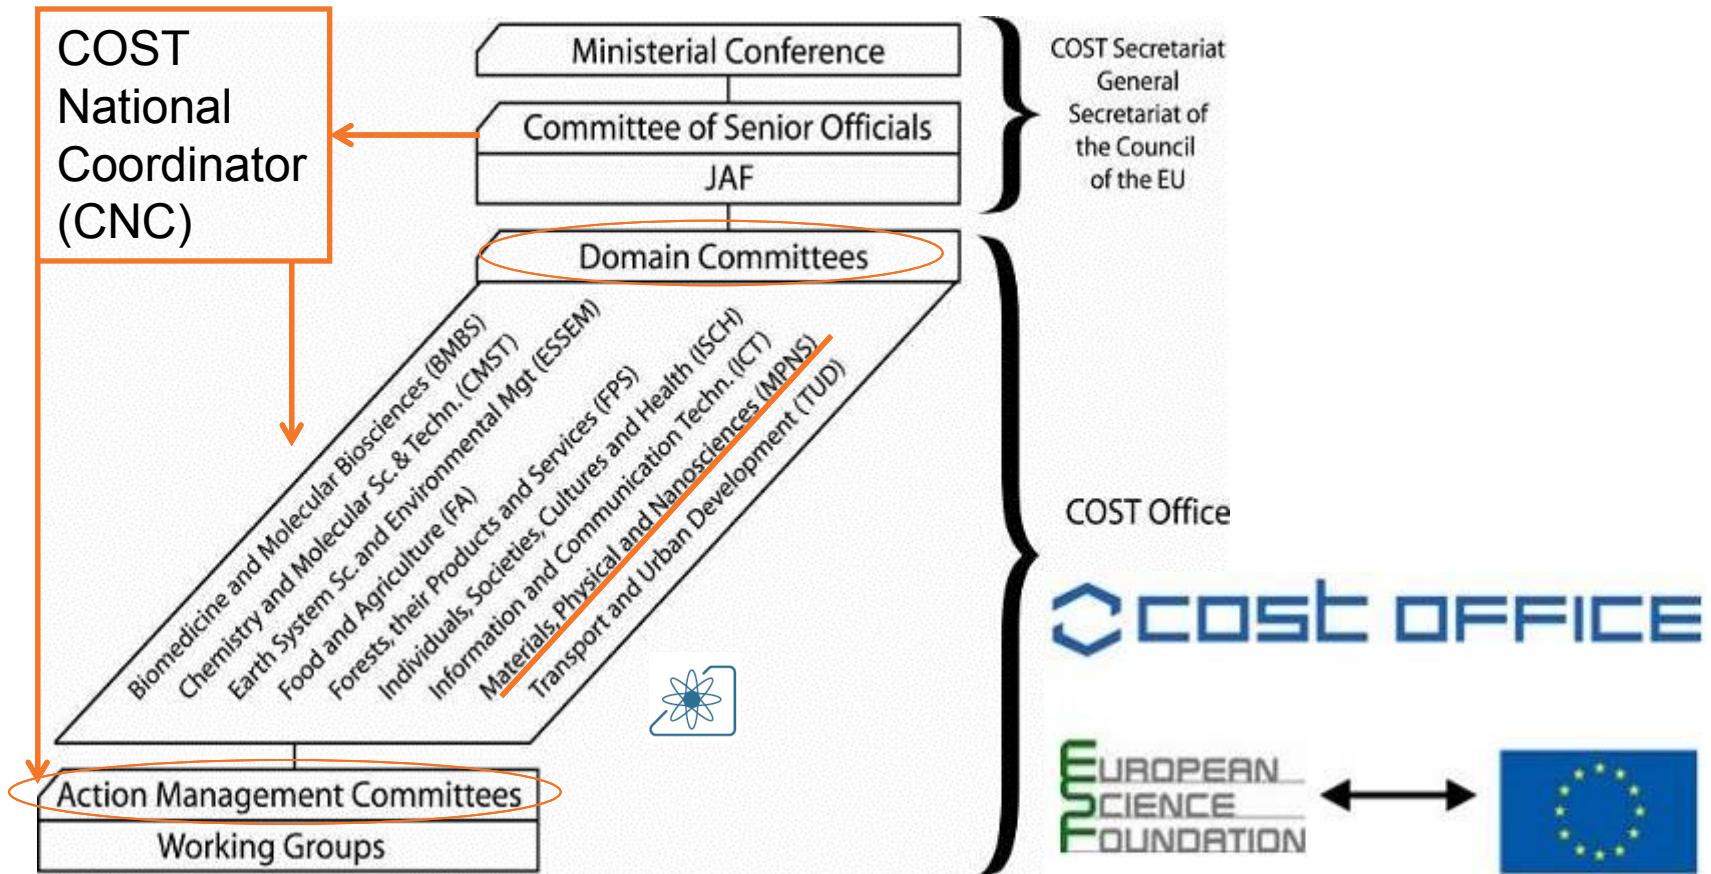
COST National Coordinator (CNC)

Ministerial Conference

Committee of Senior Officials

JAF

COST Secretariat General Secretariat of the Council of the EU

Domain Committees

Biomedicine and Molecular Biosciences (BMBS)
Chemistry and Molecular Sc. & Techn. (CMST)
Earth System Sc. and Environmental Mgt (ESSEM)
Food and Agriculture (FA)
Forests, their Products and Services (FPS)
Individuals, Societies, Cultures and Health (ISCH)
Information and Communication Techn. (ICT)
Materials, Physical and Nanosciences (MPNS)
Transport and Urban Development (TUD)

COST Office

cost OFFICE

Action Management Committees

Working Groups

EUROPEAN SCIENCE FOUNDATION